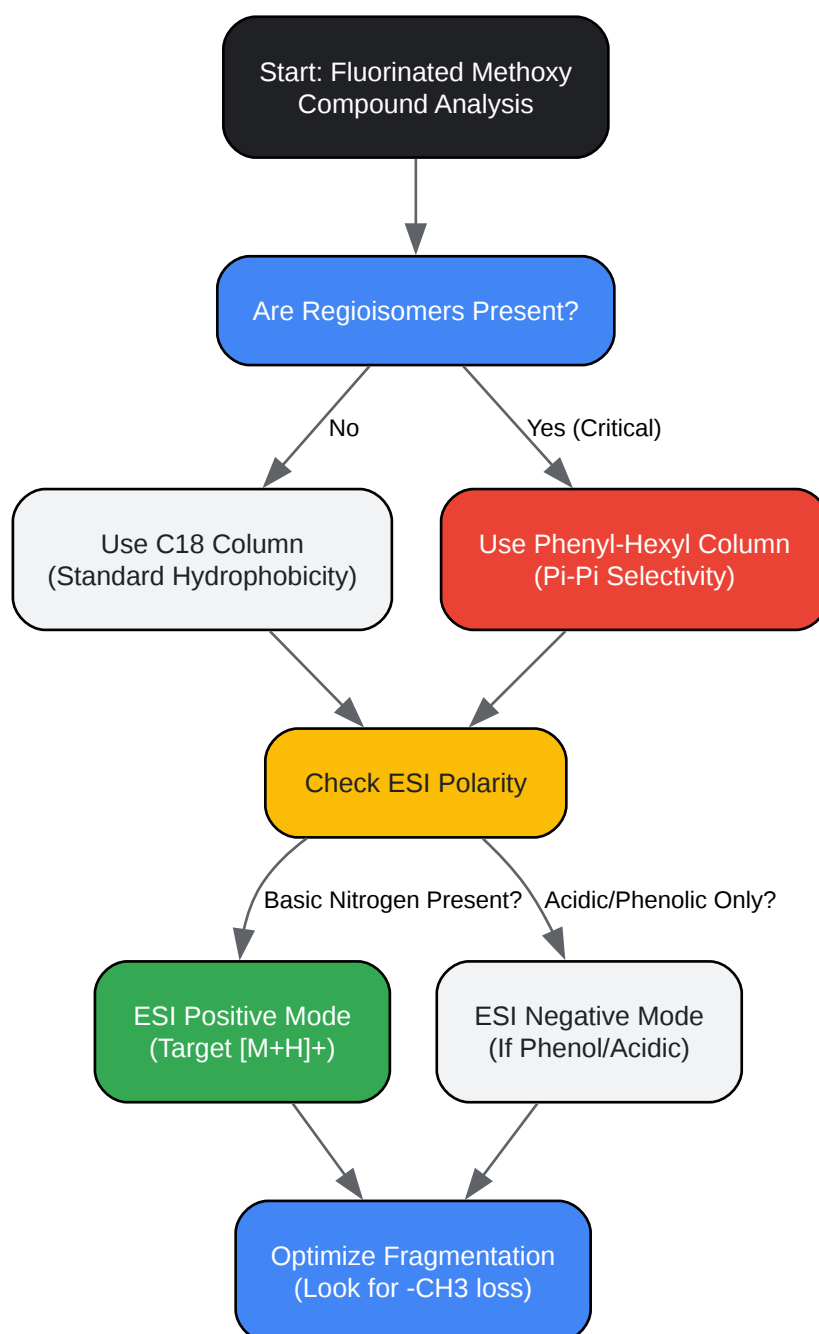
Start: Fluorinated Methoxy Compound Analysis

Are Regioisomers Present?

No

Yes (Critical)

Use C18 Column (Standard Hydrophobicity)

Use Phenyl-Hexyl Column (Pi-Pi Selectivity)

Check ESI Polarity

Basic Nitrogen Present?

Acidic/Phenolic Only?

ESI Positive Mode (Target [M+H]+)

ESI Negative Mode (If Phenol/Acidic)

Optimize Fragmentation (Look for -CH3 loss)